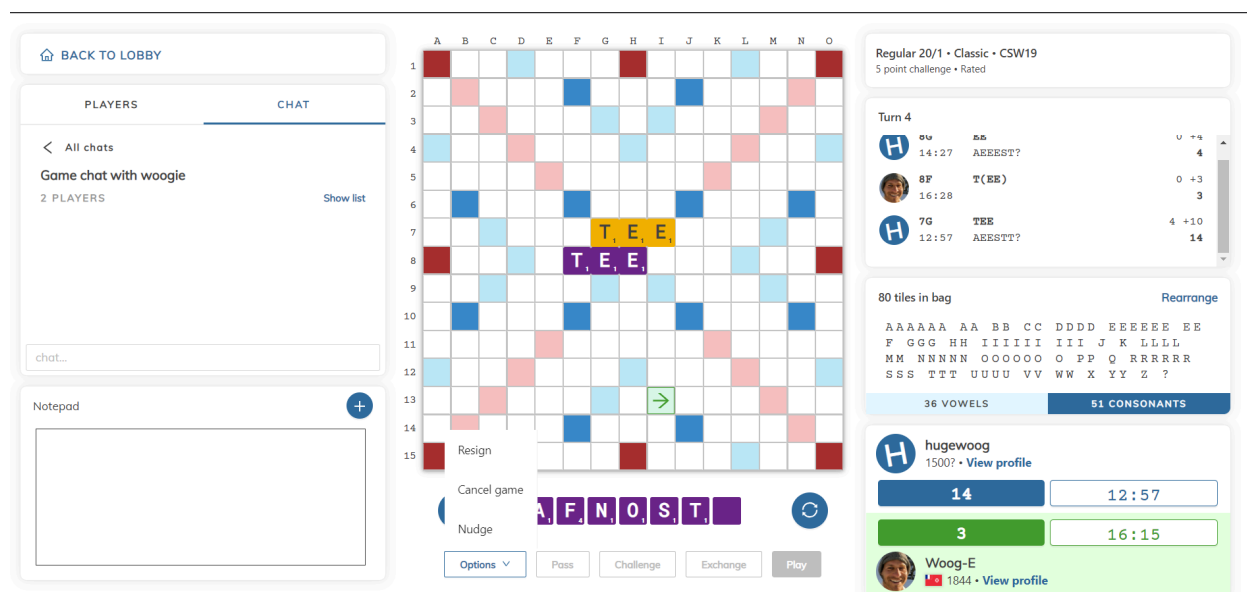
BACK TO LOBBY

PLAYERS
CHAT

All chats
Game chat with woogie
2 PLAYERS
Show list

chat...

Notepad

A B C D E F G H I J K L M N O
1 2 3 4 5 6 7 8 9 10 11 12 13 14 15

T E E
T E E

Resign
Cancel game
Nudge

A F N O S T

Options
Pass
Challenge
Exchange
Play

Regular 20/1 • Classic • CSW19
5 point challenge • Rated

Turn 4

8G EE 0 +4
14:27 AEEEST? 4

8F T(EE) 0 +3
16:28 3

7G TEE 4 +10
12:57 AEESTT? 14

80 tiles in bag
Rearrange

AAAAAA AA BB CC DDDD EEEEEE EE F GGG HH IIIIII II J K LLLL MM NNNNN OOOOOO O PP Q RRRRRR SSS TTT UUUU VV WW X YY Z ?

36 VOWELS
51 CONSONANTS

hugewoog
1500? • View profile
14
12:57
3
16:15
Woog-E
1844 • View profile